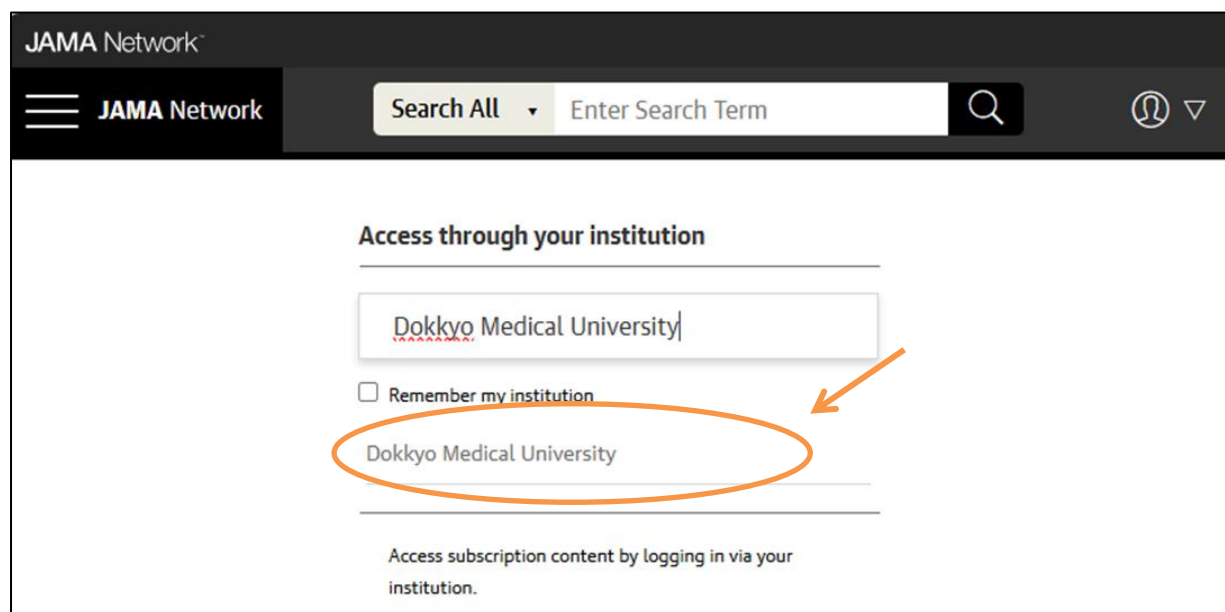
JAMA Network™

JAMA Network

Search All

Enter Search Term

Access through your institution

Dokkyo Medical University

Remember my institution

Dokkyo Medical University

Access subscription content by logging in via your institution.